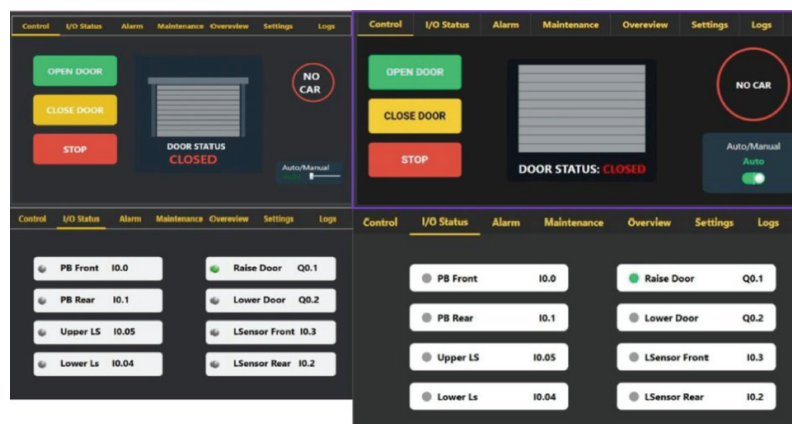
Control I/O Status Alarm Maintenance Overeview Settings Logs

OPEN DOOR

CLOSE DOOR

STOP

DOOR STATUS
CLOSED

NO CAR

Auto/Manual

Control I/O Status Alarm Maintenance Overeview Settings Logs

OPEN DOOR

CLOSE DOOR

STOP

DOOR STATUS: CLOSED

NO CAR

Auto/Manual
Auto

Control I/O Status Alarm Maintenance Overeview Settings Logs

PB Front I0.0
PB Rear I0.1
Upper LS I0.05
Lower Ls I0.04

Raise Door Q0.1
Lower Door Q0.2
LSensor Front I0.3
LSensor Rear I0.2

Control I/O Status Alarm Maintenance Overview Settings Logs

PB Front I0.0
PB Rear I0.1
Upper LS I0.05
Lower Ls I0.04

Raise Door Q0.1
Lower Door Q0.2
LSensor Front I0.3
LSensor Rear I0.2